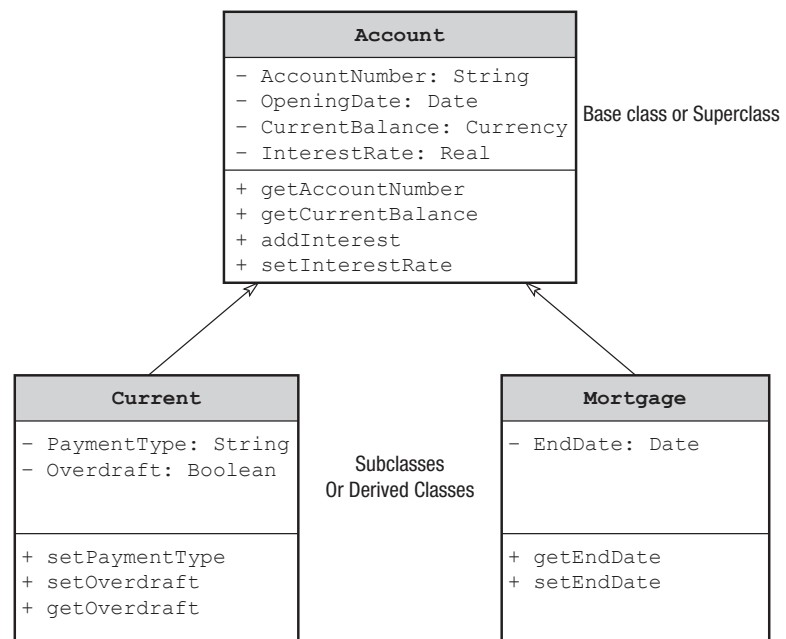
Account

– AccountNumber: String
– OpeningDate: Date
– CurrentBalance: Currency
– InterestRate: Real

+ getAccountNumber
+ getCurrentBalance
+ addInterest
+ setInterestRate

Base class or Superclass

Current

– PaymentType: String
– Overdraft: Boolean

+ setPaymentType
+ setOverdraft
+ getOverdraft

Subclasses
Or Derived Classes

Mortgage

– EndDate: Date

+ getEndDate
+ setEndDate